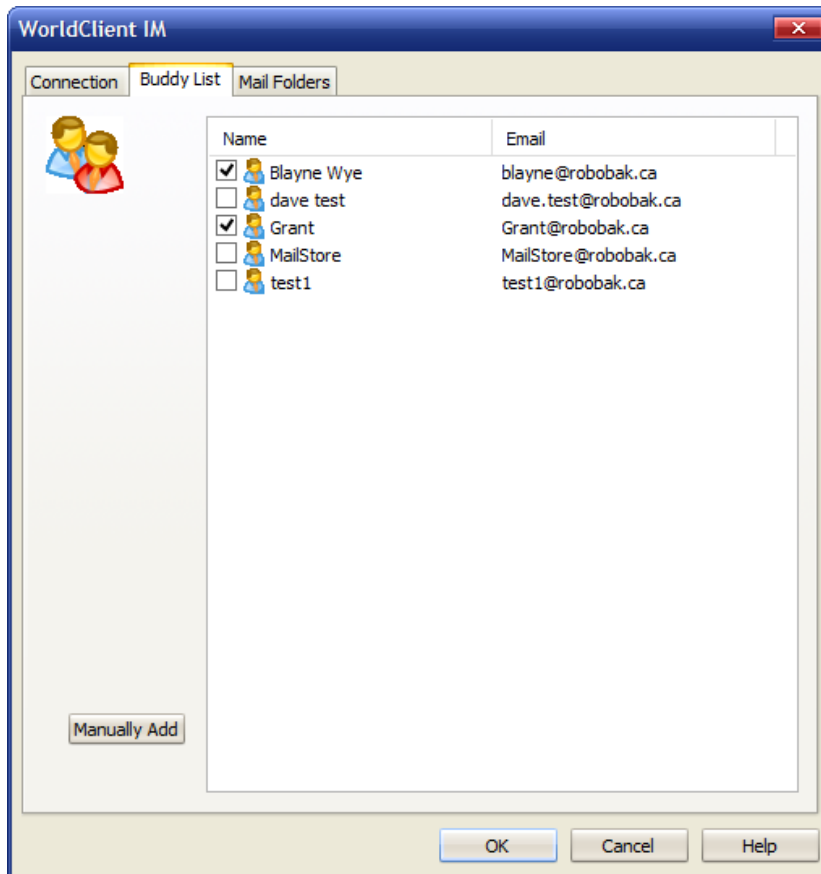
WorldClient IM

Connection | Buddy List | Mail Folders

| Name | Email |
|---|---|
| ☑ Blayne Wye | blayne@robobak.ca |
| ☐ dave test | dave.test@robobak.ca |
| ☑ Grant | Grant@robobak.ca |
| ☐ MailStore | MailStore@robobak.ca |
| ☐ test1 | test1@robobak.ca |

Manually Add

OK | Cancel | Help